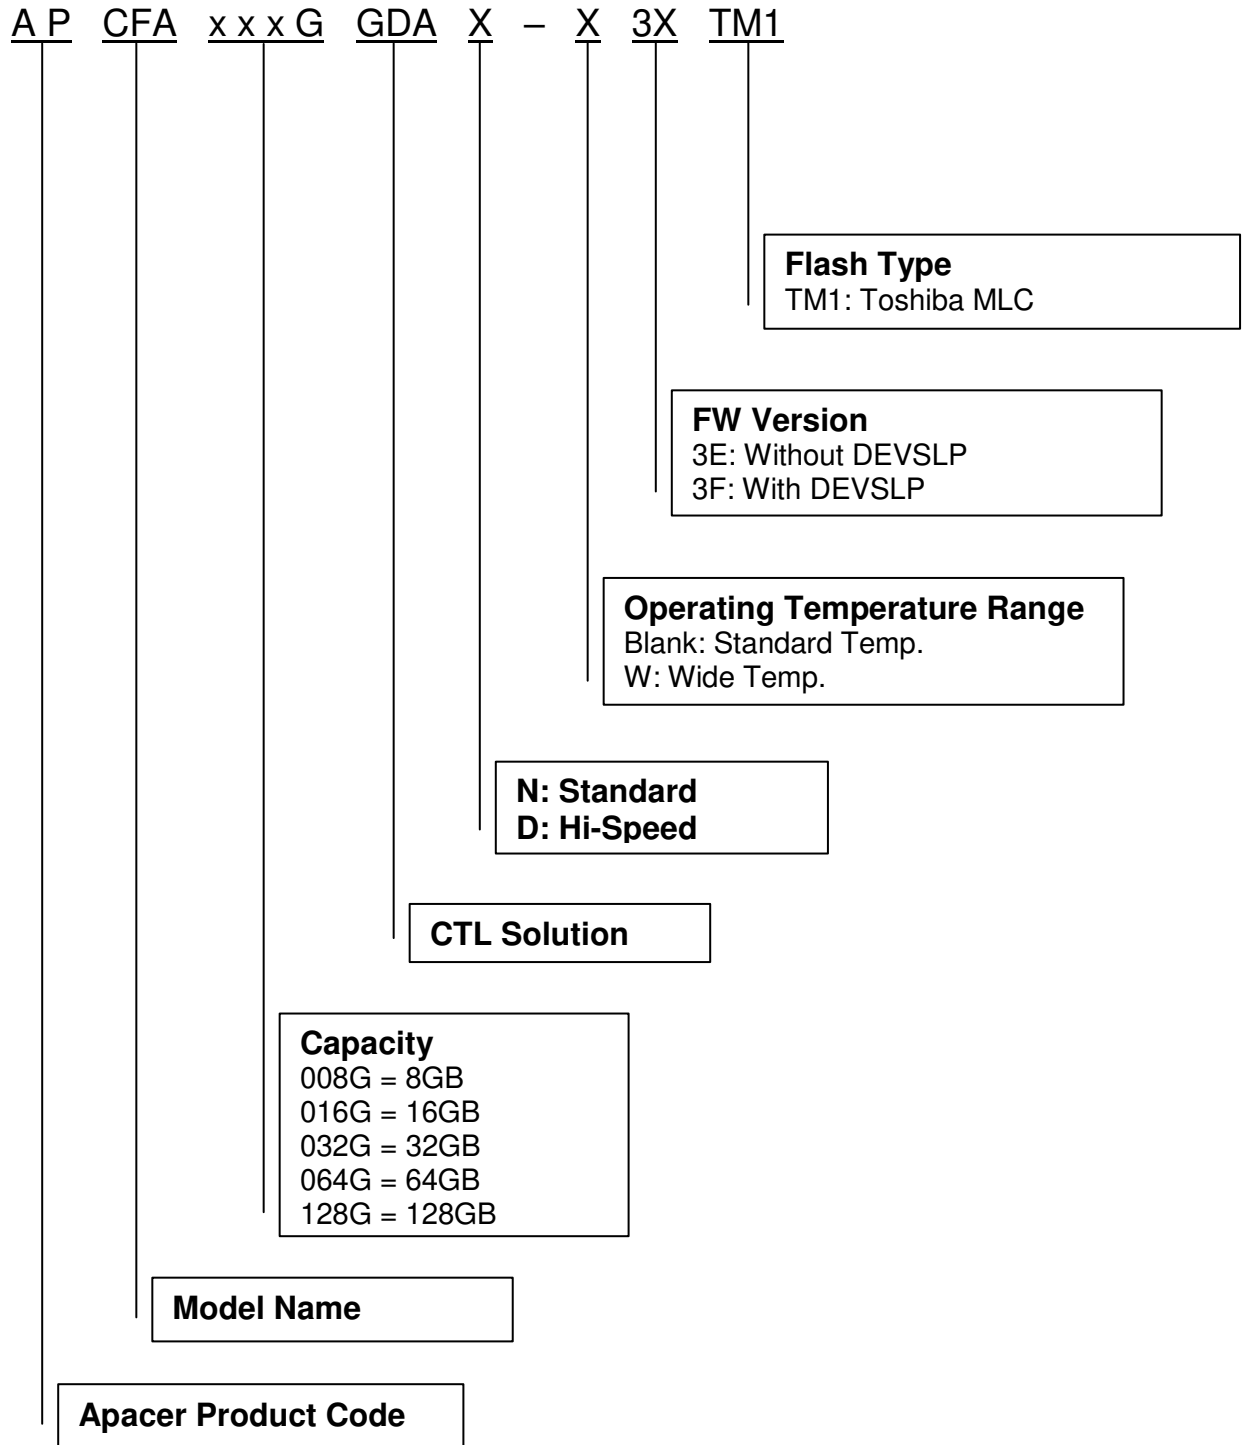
A P CFA x x x G GDA X – X 3X TM1

**Flash Type**
TM1: Toshiba MLC

**FW Version**
3E: Without DEVSLP
3F: With DEVSLP

**Operating Temperature Range**
Blank: Standard Temp.
W: Wide Temp.

**N: Standard**
**D: Hi-Speed**

**CTL Solution**

**Capacity**
008G = 8GB
016G = 16GB
032G = 32GB
064G = 64GB
128G = 128GB

**Model Name**

**Apacer Product Code**